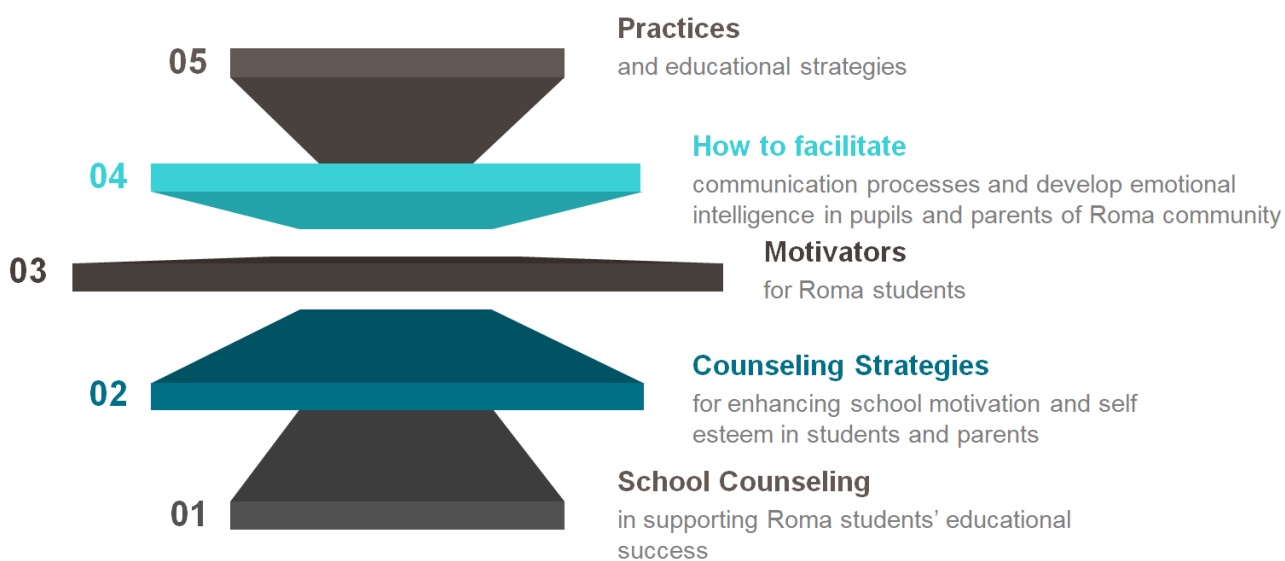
05

Practices
and educational strategies

04

How to facilitate
communication processes and develop emotional intelligence in pupils and parents of Roma community

03

Motivators
for Roma students

02

Counseling Strategies
for enhancing school motivation and self esteem in students and parents

01

School Counseling
in supporting Roma students' educational success